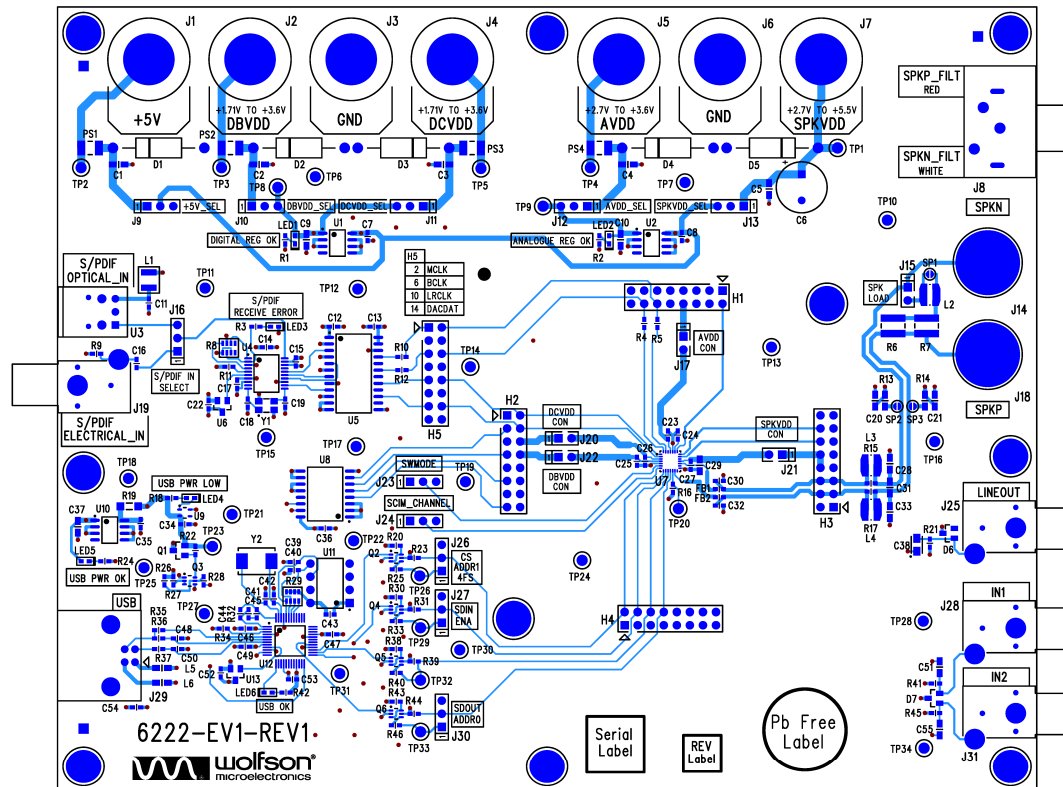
J1 J2 J3 J4 J5 J6 J7

+5V DBVDD GND DCVDD AVDD GND SPKVDD

+1.71V TO +3.6V
+1.71V TO +3.6V
+2.7V TO +3.6V
+2.7V TO +5.5V

SPKP_FILT
RED
SPKN_FILT
WHITE
J8

PS1 PS2 PS3 PS4
D1 D2 D3 D4 D5
TP1 TP2 TP3 TP4 TP5 TP6 TP7 TP8 TP9 TP10
C1 C2 C3 C4 C5 C6

J9 +5V_SEL
J10 DBVDD_SEL
DCVDD_SEL J11
J12 AVDD_SEL
SPKVDD_SEL J13

SPKN

LED1 C9 U1 C7
DIGITAL REG OK R1
LED2 C10 U2 C8
ANALOGUE REG OK R2

H5
2 MCLK
6 BCLK
10 LRCLK
14 DACDAT

S/PDIF OPTICAL_IN
L1 C11
TP11 TP12
J16 U3
S/PDIF RECEIVE ERROR
R3 LED3
C12 C13
R8 U4 C14 C15
R9 C16
S/PDIF IN SELECT
C17 R11
C22 U6 C18 Y1 C19
U5
R10 R12
H5
TP14
S/PDIF ELECTRICAL_IN
J19

H1
R4 R5
AVDD CON
J17
TP13

J15 SP1
SPK LOAD
L2
J14
R6 R7
R13 R14
C20 SP2 SP3 C21
SPKP J18

H2
DCVDD CON
J20
J22
DBVDD CON
C23 C24 C26 C25
U7 C27 C29
R16 FB1 FB2 C30 C32
TP20
SPKVDD CON
J21
H3
L3 R15 C28 C31 C33
R17 L4
TP16

TP17 TP18 TP19 TP15
U8
SWMODE J23
SCIM_CHANNEL J24
USB PWR LOW
R19 R18 LED4
C37 U10 U9
C34 R22 TP21
C35 TP23
LED5 R24 Q1
USB PWR OK
R26 R28
TP25 R27 TP27
C36 TP22
Y2
C39 C40
U11
R29
C42 C41 C45
C44 R32
USB
R35 R36 C48
R34 C46
C49 C47 C43
L5 C50
R37 C52 U13
L6 U12
J29 C54
LED6 USB OK R42
C53 TP31

Q2 R20 R23
J26 CS ADDR1 4FS
R25 TP26
Q4 R30 R31
J27 SDIN ENA
R33 TP29
R38 TP30
Q5 R39
R40 TP32
R43
Q6 R44
SDOUT ADDR0
R46 J30 TP33

TP24
H4

LINEOUT
J25 R21
C38 D6
IN1
TP28 J28
C51
R41 IN2
D7
R45
C55
TP34 J31

6222-EV1-REV1
wolfson microelectronics

Serial Label
REV Label
Pb Free Label